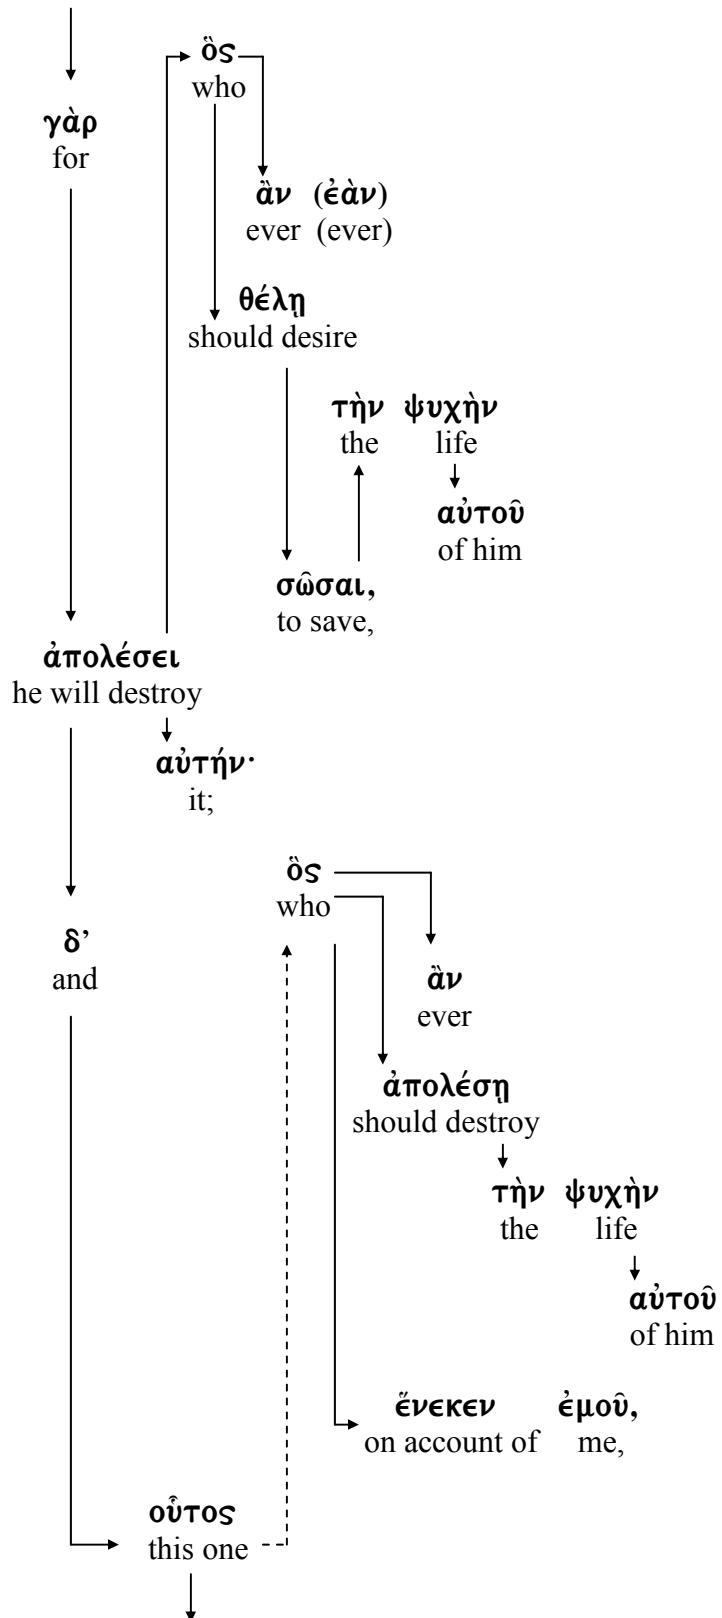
ὃς
who

γὰρ
for

ἂν (ἐὰν)
ever (ever)

θέλῃ
should desire

τὴν ψυχὴν
the life

αὐτοῦ
of him

σῶσαι,
to save,

ἀπολέσει
he will destroy

αὐτήν·
it;

ὃς
who

δ'
and

ἂν
ever

ἀπολέσῃ
should destroy

τὴν ψυχὴν
the life

αὐτοῦ
of him

ἕνεκεν ἐμοῦ,
on account of me,

οὗτος
this one